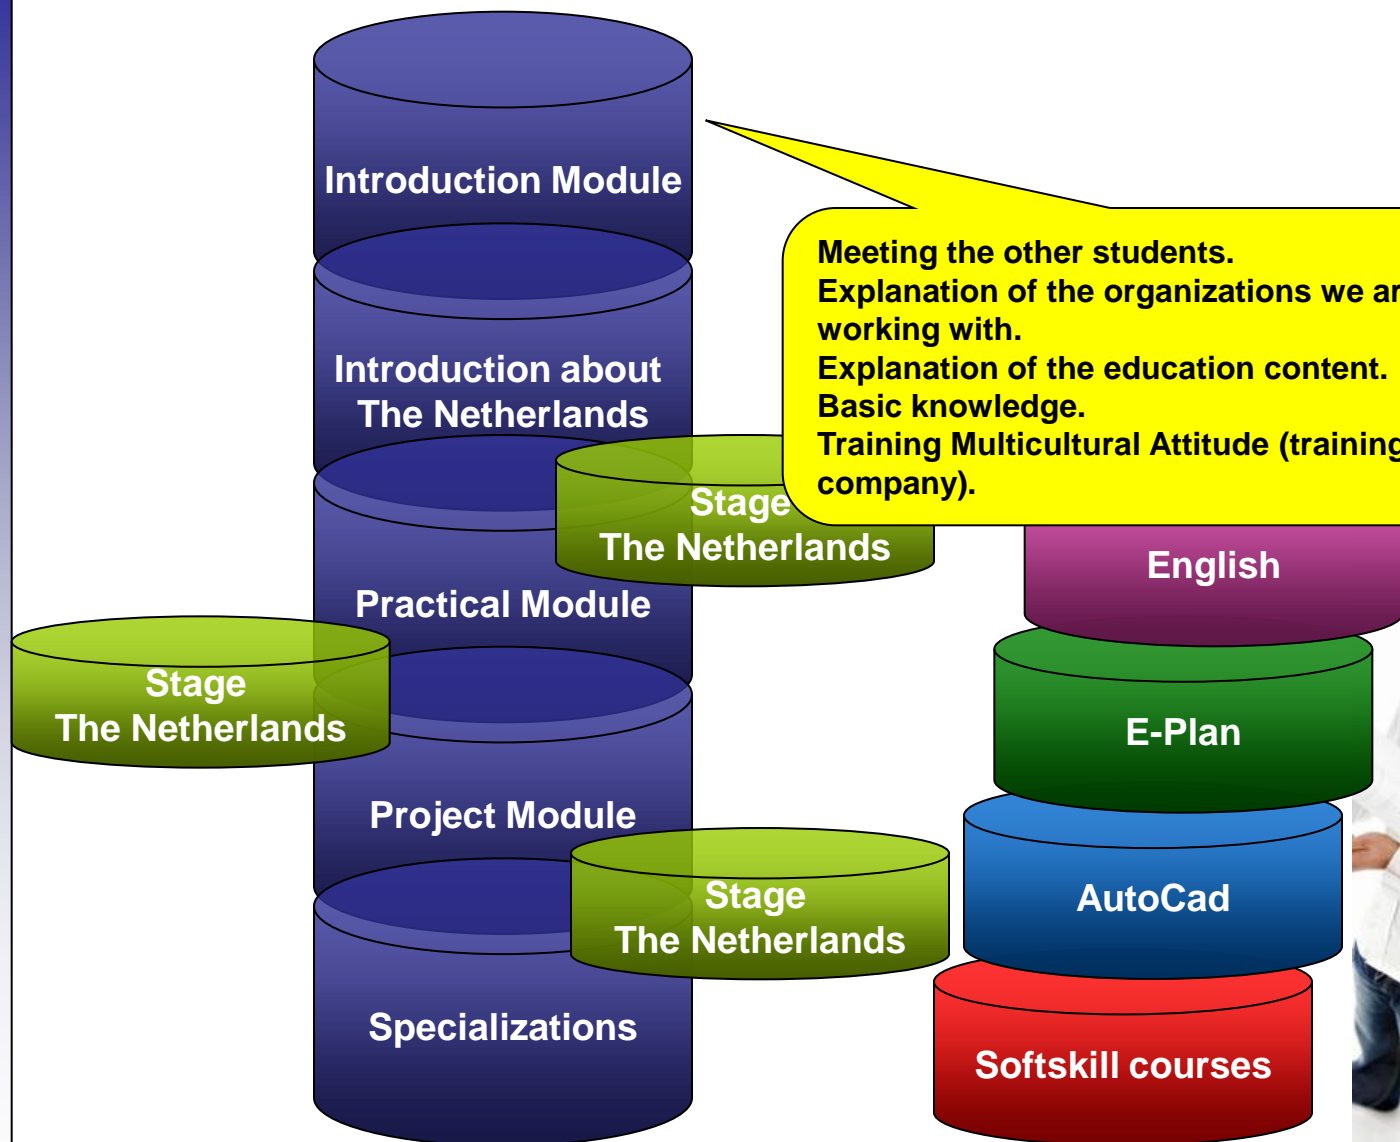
Introduction Module

Meeting the other students.
Explanation of the organizations we ar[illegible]
working with.
Explanation of the education content.
Basic knowledge.
Training Multicultural Attitude (training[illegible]
company).

Introduction about The Netherlands

Stage The Netherlands

Practical Module

Stage The Netherlands

Project Module

Stage The Netherlands

Specializations

English

E-Plan

AutoCad

Softskill courses